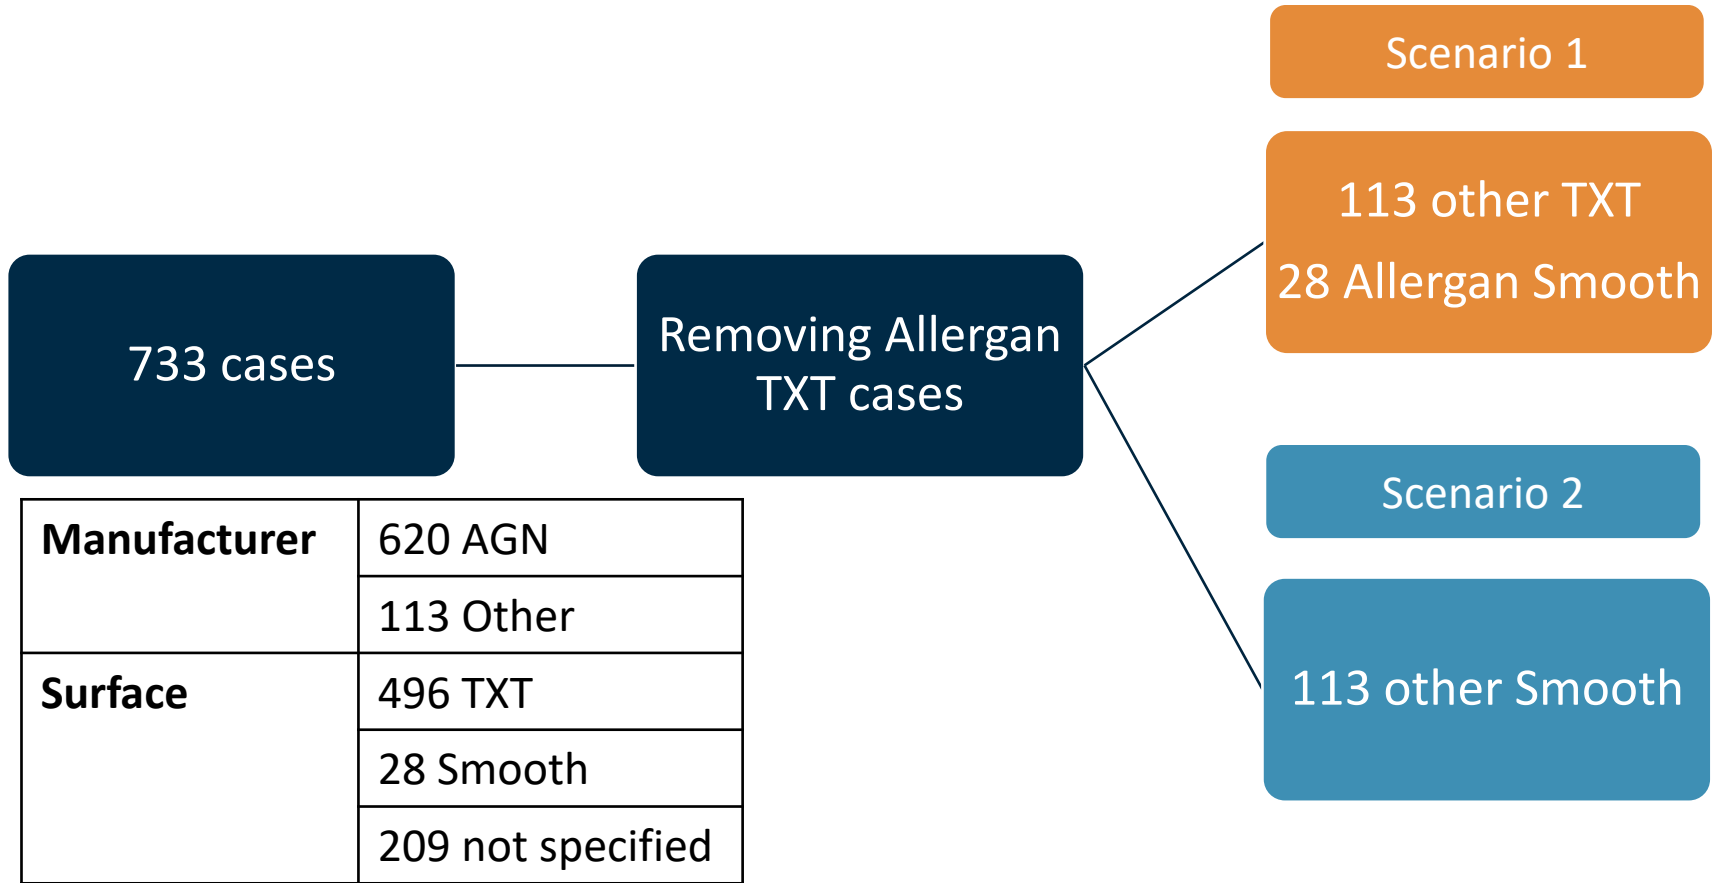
Scenario 1

113 other TXT
28 Allergan Smooth

733 cases

Removing Allergan TXT cases

Scenario 2

113 other Smooth

| Manufacturer | 620 AGN |
|---|---|
| | 113 Other |
| Surface | 496 TXT |
| | 28 Smooth |
| | 209 not specified |